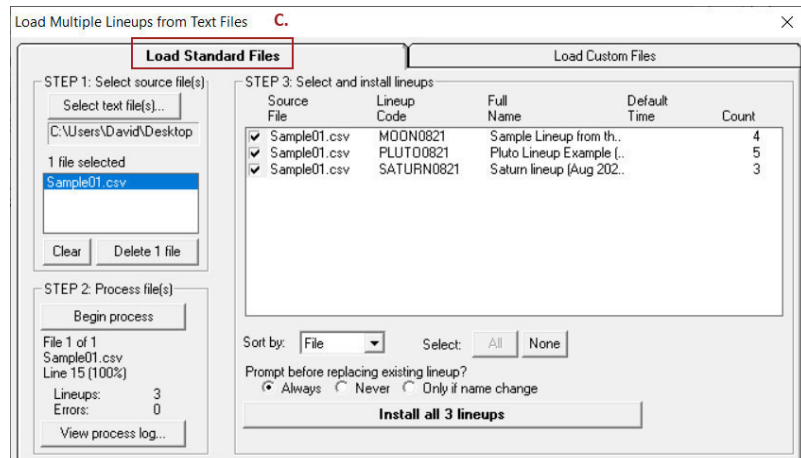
Load Multiple Lineups from Text Files C.

Load Standard Files

Load Custom Files

STEP 1: Select source file(s)

Select text file(s)...

C:\Users\David\Desktop

1 file selected

Sample01.csv

Clear

Delete 1 file

STEP 2: Process file(s)

Begin process

File 1 of 1
Sample01.csv
Line 15 (100%)

Lineups: 3
Errors: 0

View process log...

STEP 3: Select and install lineups

| Source File | Lineup Code | Full Name | Default Time | Count |
|---|---|---|---|---|
| ☑ Sample01.csv | MOON0821 | Sample Lineup from th.. | | 4 |
| ☑ Sample01.csv | PLUTO0821 | Pluto Lineup Example (.. | | 5 |
| ☑ Sample01.csv | SATURN0821 | Saturn lineup (Aug 202.. | | 3 |

Sort by: File

Select: All None

Prompt before replacing existing lineup?

Always Never Only if name change

Install all 3 lineups